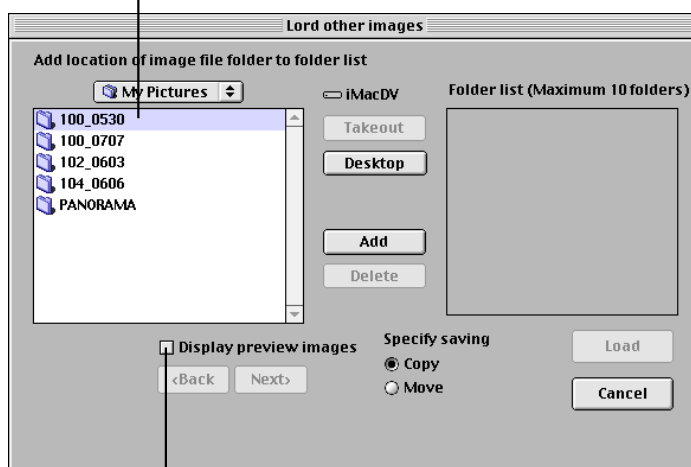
Lord other images

Add location of image file folder to folder list

My Pictures

100_0530
100_0707
102_0603
104_0606
PANORAMA

iMacDV

Takeout

Desktop

Add

Delete

Folder list (Maximum 10 folders)

Display preview images

‹Back Next›

Specify saving
Copy
Move

Load

Cancel